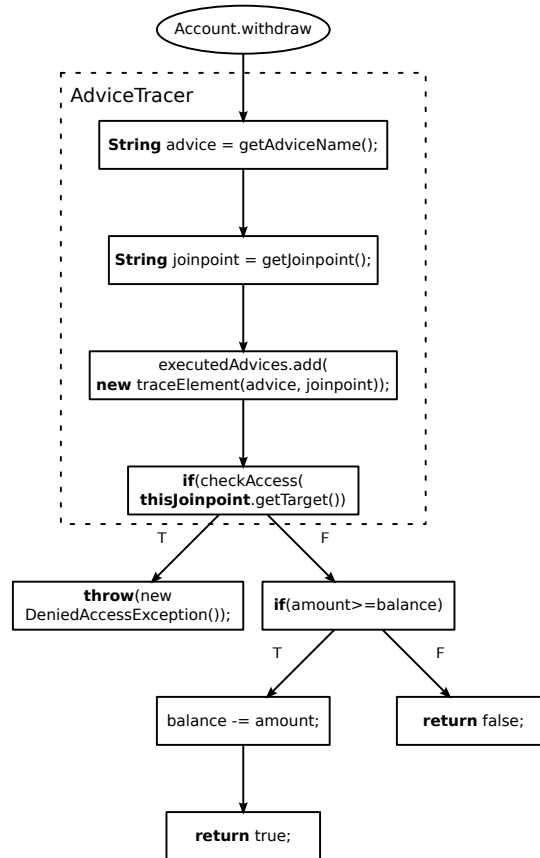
Account.withdraw

AdviceTracer

String advice = getAdviceName();

String joinpoint = getJoinpoint();

executedAdvices.add(
new traceElement(advice, joinpoint));

if(checkAccess(
thisJoinpoint.getTarget())

T

F

throw(new
DeniedAccessException());

if(amount>=balance)

T

F

balance -= amount;

return false;

return true;